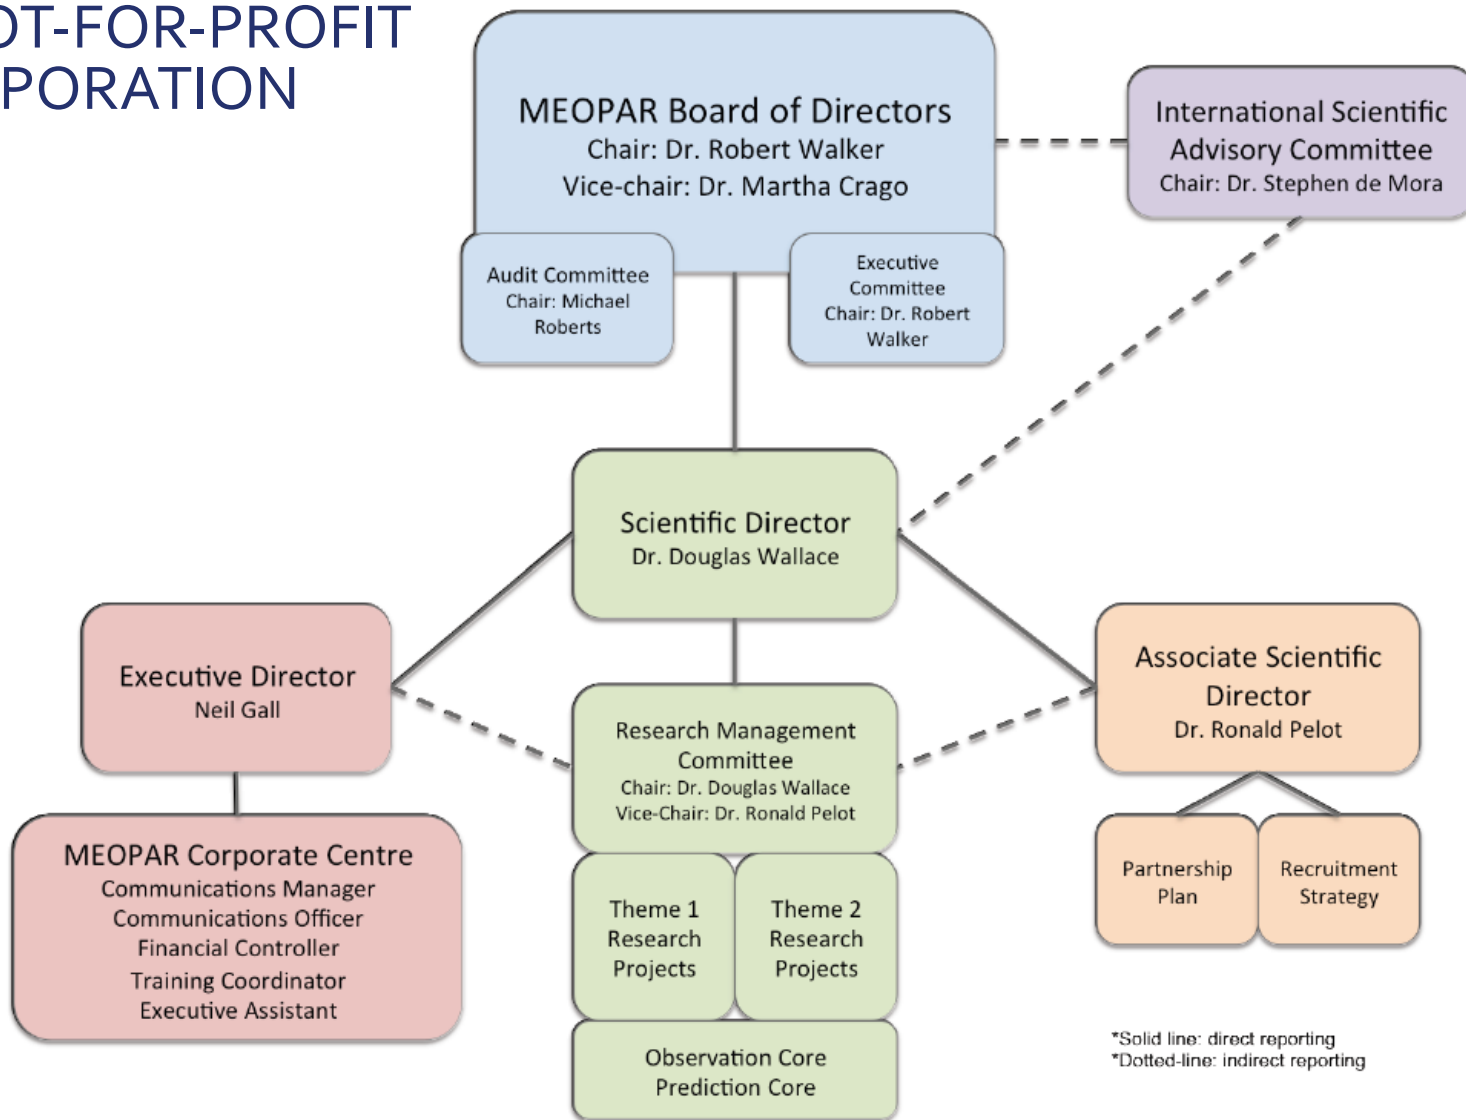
OT-FOR-PROFIT
PORATION

MEOPAR Board of Directors
Chair: Dr. Robert Walker
Vice-chair: Dr. Martha Crago

International Scientific Advisory Committee
Chair: Dr. Stephen de Mora

Audit Committee
Chair: Michael Roberts

Executive Committee
Chair: Dr. Robert Walker

Scientific Director
Dr. Douglas Wallace

Executive Director
Neil Gall

Associate Scientific Director
Dr. Ronald Pelot

Research Management Committee
Chair: Dr. Douglas Wallace
Vice-Chair: Dr. Ronald Pelot

MEOPAR Corporate Centre
Communications Manager
Communications Officer
Financial Controller
Training Coordinator
Executive Assistant

Theme 1 Research Projects

Theme 2 Research Projects

Partnership Plan

Recruitment Strategy

Observation Core
Prediction Core

*Solid line: direct reporting
*Dotted-line: indirect reporting